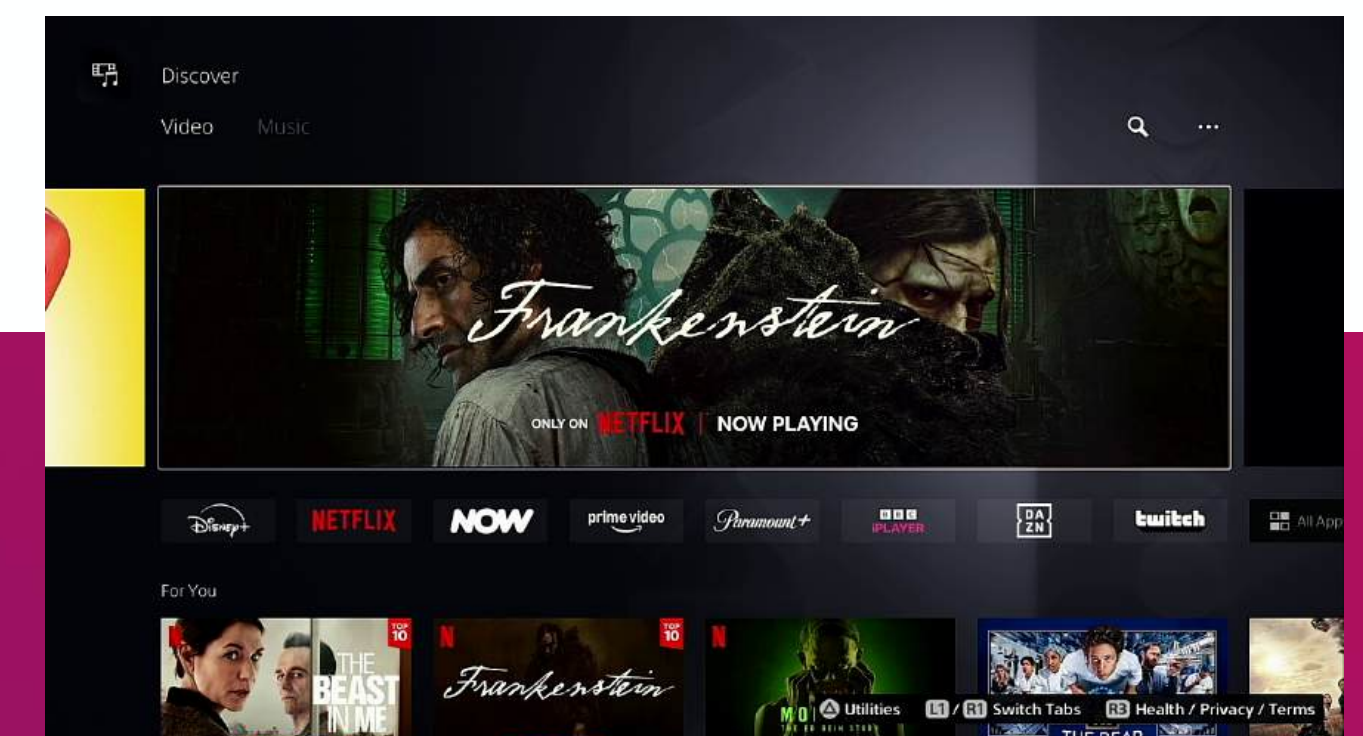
Discover

Video Music

Frankenstein

ONLY ON NETFLIX | NOW PLAYING

Disney+ NETFLIX NOW prime video Paramount+ BBC iPLAYER DAZN twitch All App

For You

N TOP 10 THE BEAST IN ME

N TOP 10 Frankenstein

N MO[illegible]

THE BEAR

Utilities L1 / R1 Switch Tabs R3 Health / Privacy / Terms